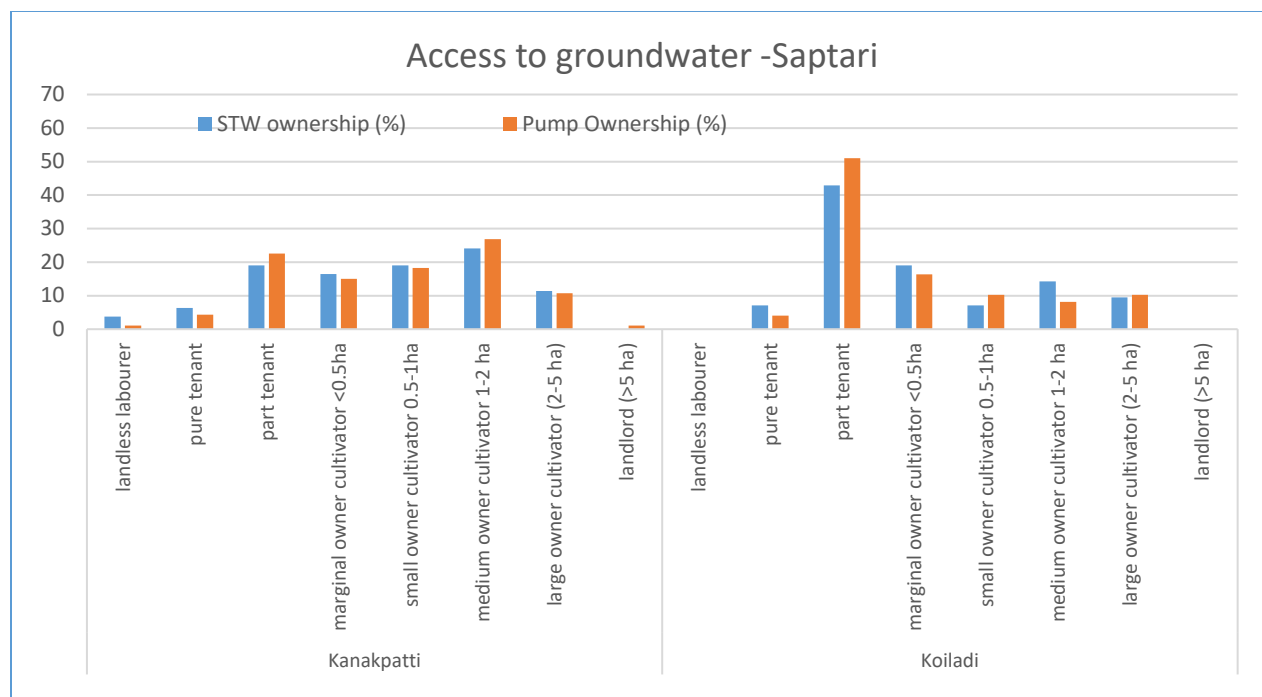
Access to groundwater -Saptari

70
60
50
40
30
20
10
0

STW ownership (%)
Pump Ownership (%)

landless labourer
pure tenant
part tenant
marginal owner cultivator <0.5ha
small owner cultivator 0.5-1ha
medium owner cultivator 1-2 ha
large owner cultivator (2-5 ha)
landlord (>5 ha)
landless labourer
pure tenant
part tenant
marginal owner cultivator <0.5ha
small owner cultivator 0.5-1ha
medium owner cultivator 1-2 ha
large owner cultivator (2-5 ha)
landlord (>5 ha)

Kanakpatti
Koiladi